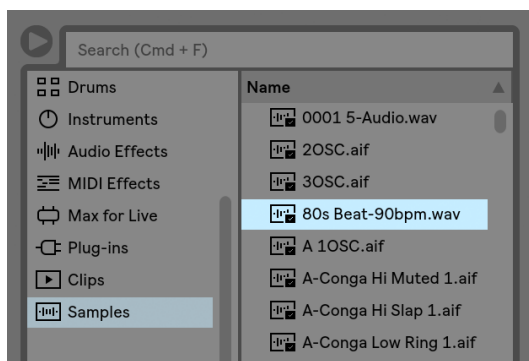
Search (Cmd + F)

Drums
Instruments
Audio Effects
MIDI Effects
Max for Live
Plug-ins
Clips
Samples

Name
0001 5-Audio.wav
2OSC.aif
3OSC.aif
80s Beat-90bpm.wav
A 1OSC.aif
A-Conga Hi Muted 1.aif
A-Conga Hi Slap 1.aif
A-Conga Low Ring 1.aif